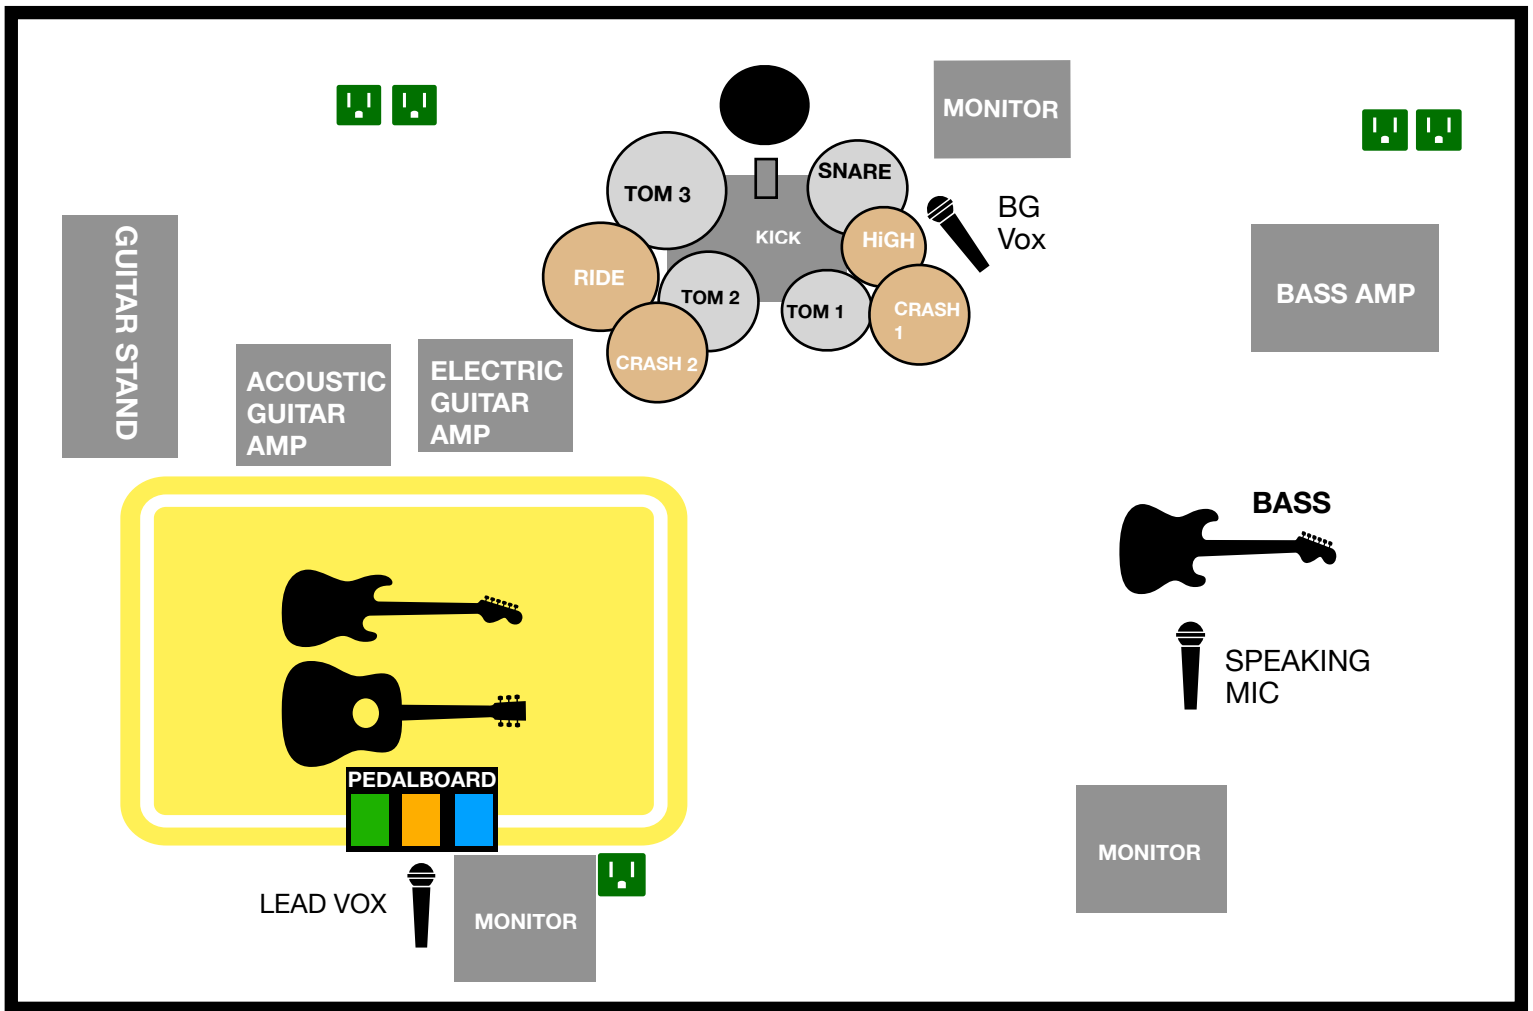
GUITAR STAND

ACOUSTIC GUITAR AMP

ELECTRIC GUITAR AMP

TOM 3

SNARE

KICK

HiGH

RIDE

TOM 2

TOM 1

CRASH 1

CRASH 2

MONITOR

BG Vox

BASS AMP

BASS

SPEAKING MIC

PEDALBOARD

LEAD VOX

MONITOR

MONITOR